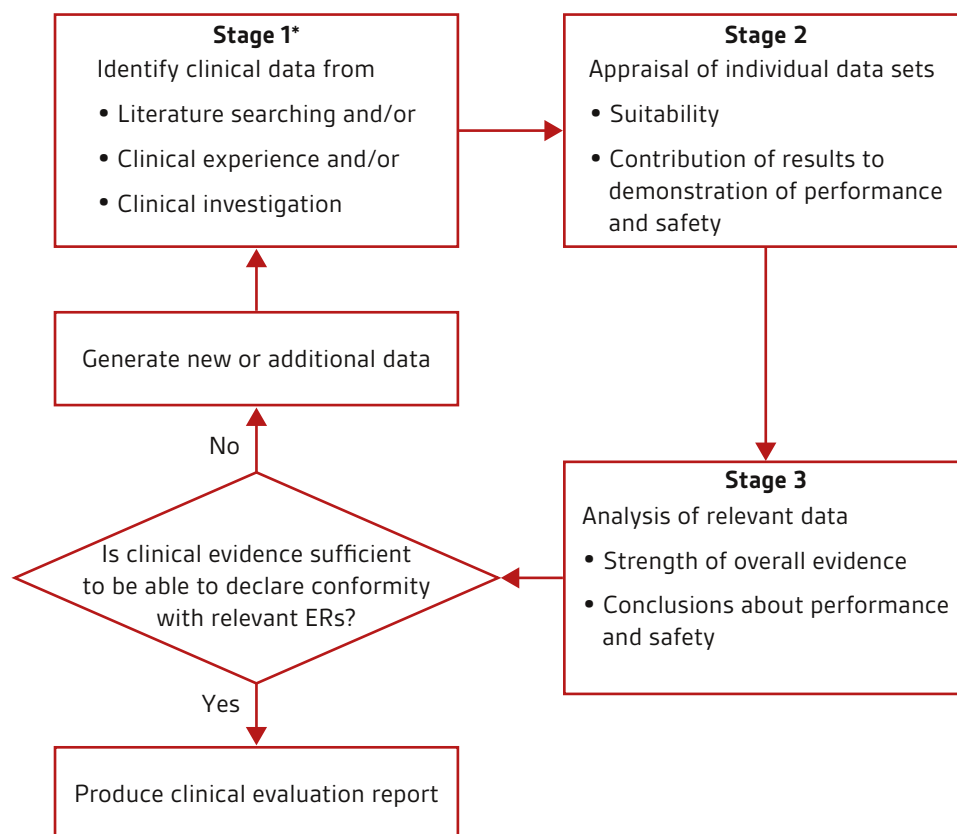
**Stage 1***
Identify clinical data from
• Literature searching and/or
• Clinical experience and/or
• Clinical investigation

**Stage 2**
Appraisal of individual data sets
• Suitability
• Contribution of results to demonstration of performance and safety

Generate new or additional data

No

**Stage 3**
Analysis of relevant data
• Strength of overall evidence
• Conclusions about performance and safety

Is clinical evidence sufficient to be able to declare conformity with relevant ERs?

Yes

Produce clinical evaluation report